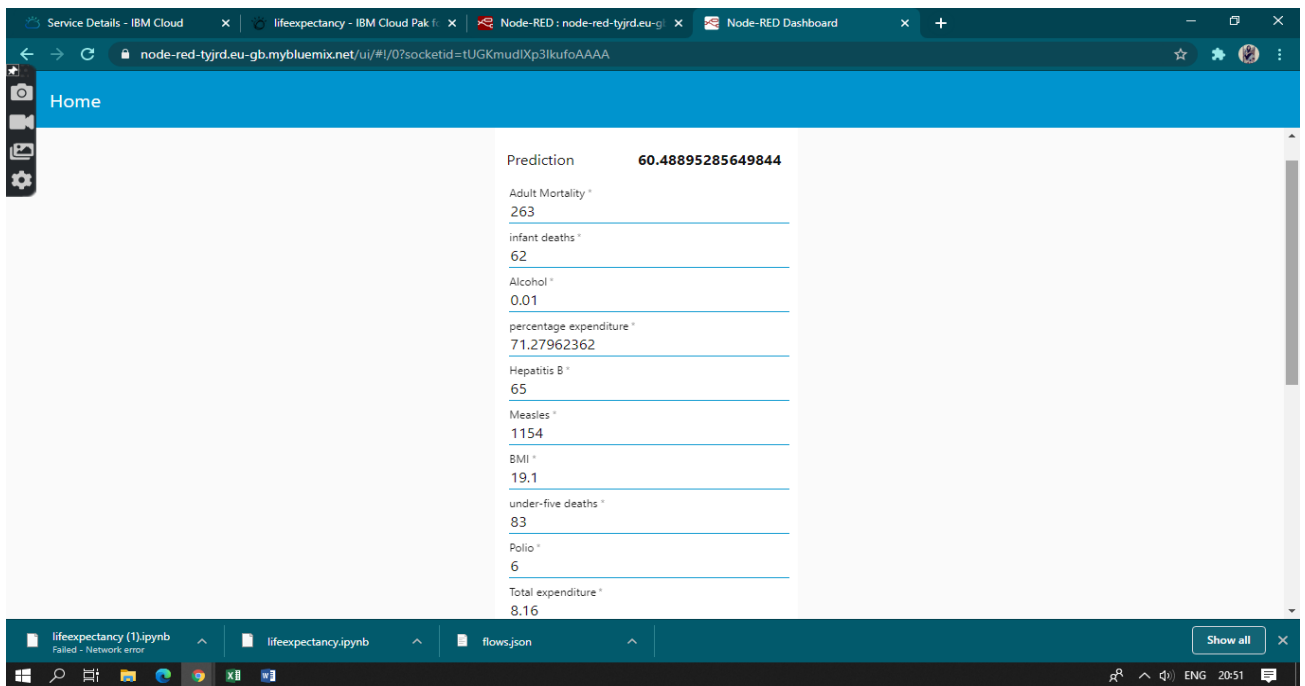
Service Details - IBM Cloud
lifeexpectancy - IBM Cloud Pak fc
Node-RED : node-red-tyjrd.eu-gl
Node-RED Dashboard

node-red-tyjrd.eu-gb.mybluemix.net/ui/#!/0?socketid=tUGKmudIXp3IkufoAAAA

Home

Prediction 60.48895285649844

Adult Mortality *
263

infant deaths *
62

Alcohol *
0.01

percentage expenditure *
71.27962362

Hepatitis B *
65

Measles *
1154

BMI *
19.1

under-five deaths *
83

Polio *
6

Total expenditure *
8.16

lifeexpectancy (1).ipynb
Failed - Network error
lifeexpectancy.ipynb
flows.json
Show all

ENG 20:51